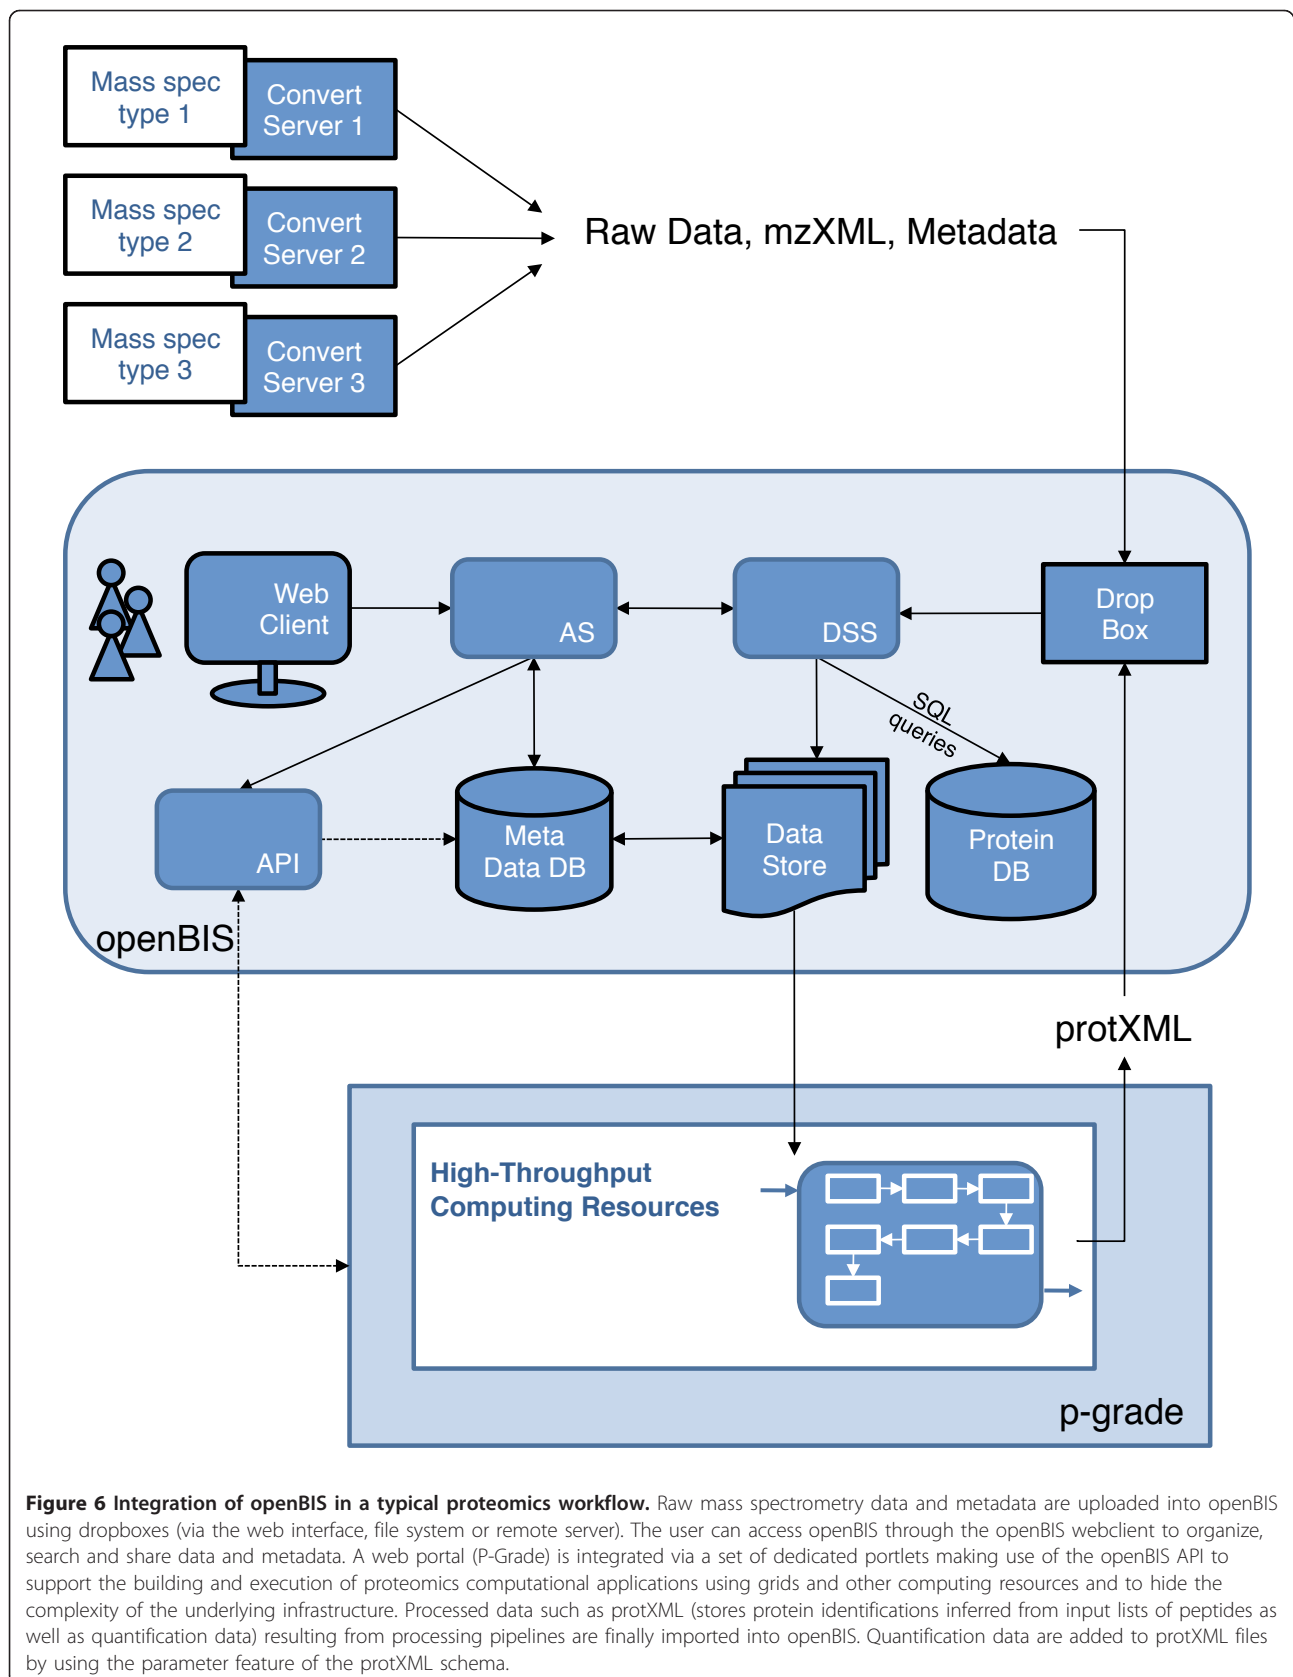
Mass spec type 1

Convert Server 1

Mass spec type 2

Convert Server 2

Mass spec type 3

Convert Server 3

Raw Data, mzXML, Metadata

Web Client

AS

DSS

Drop Box

SQL queries

API

Meta Data DB

Data Store

Protein DB

openBIS

protXML

High-Throughput Computing Resources

p-grade

**Figure 6 Integration of openBIS in a typical proteomics workflow.** Raw mass spectrometry data and metadata are uploaded into openBIS using dropboxes (via the web interface, file system or remote server). The user can access openBIS through the openBIS webclient to organize, search and share data and metadata. A web portal (P-Grade) is integrated via a set of dedicated portlets making use of the openBIS API to support the building and execution of proteomics computational applications using grids and other computing resources and to hide the complexity of the underlying infrastructure. Processed data such as protXML (stores protein identifications inferred from input lists of peptides as well as quantification data) resulting from processing pipelines are finally imported into openBIS. Quantification data are added to protXML files by using the parameter feature of the protXML schema.